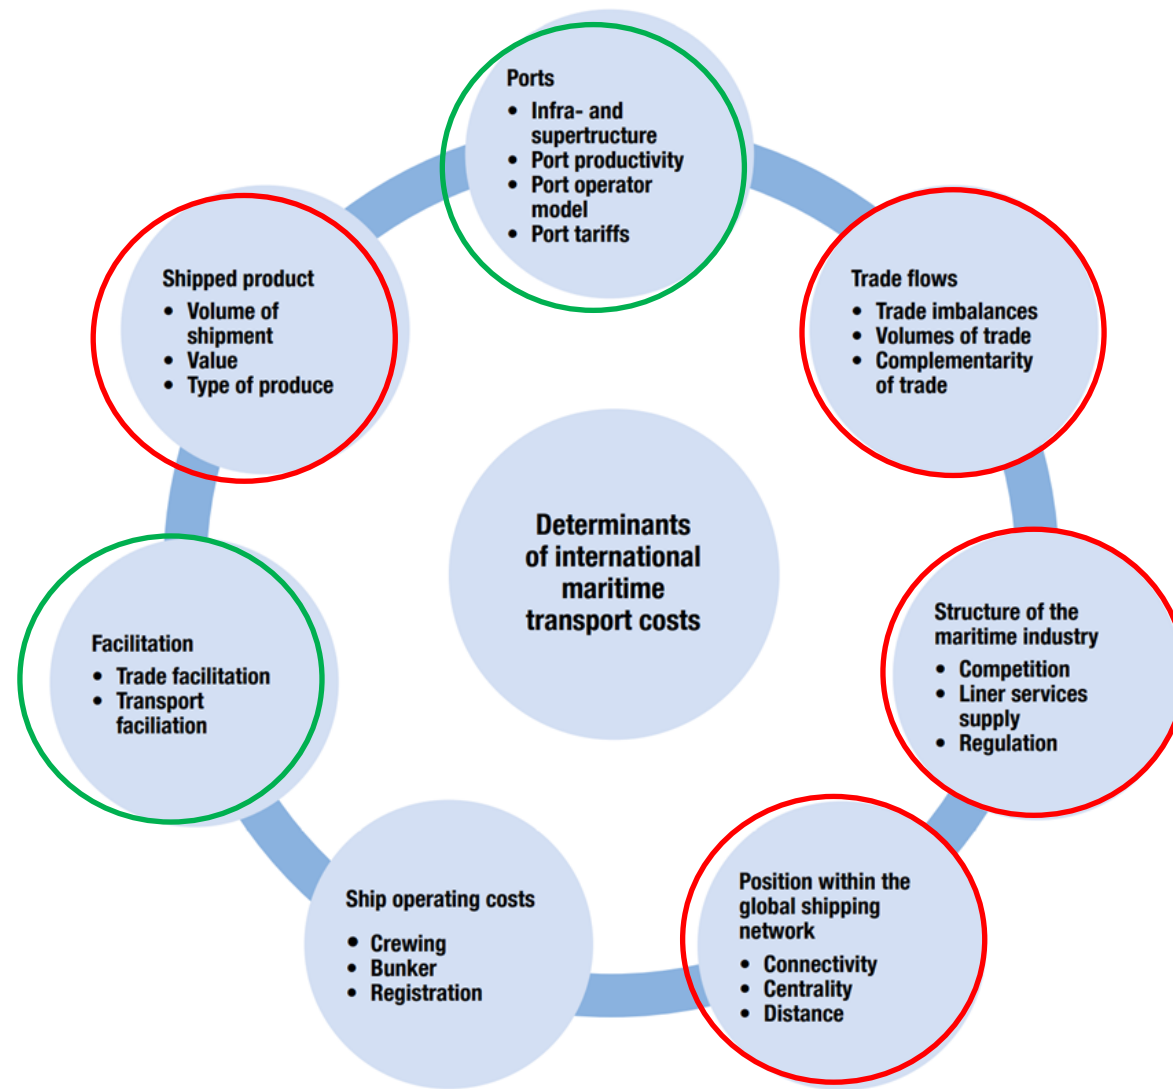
Ports
- Infra- and supertructure
- Port productivity
- Port operator model
- Port tariffs

Trade flows
- Trade imbalances
- Volumes of trade
- Complementarity of trade

Structure of the maritime industry
- Competition
- Liner services supply
- Regulation

Position within the global shipping network
- Connectivity
- Centrality
- Distance

Ship operating costs
- Crewing
- Bunker
- Registration

Facilitation
- Trade facilitation
- Transport faciliation

Shipped product
- Volume of shipment
- Value
- Type of produce

Determinants of international maritime transport costs